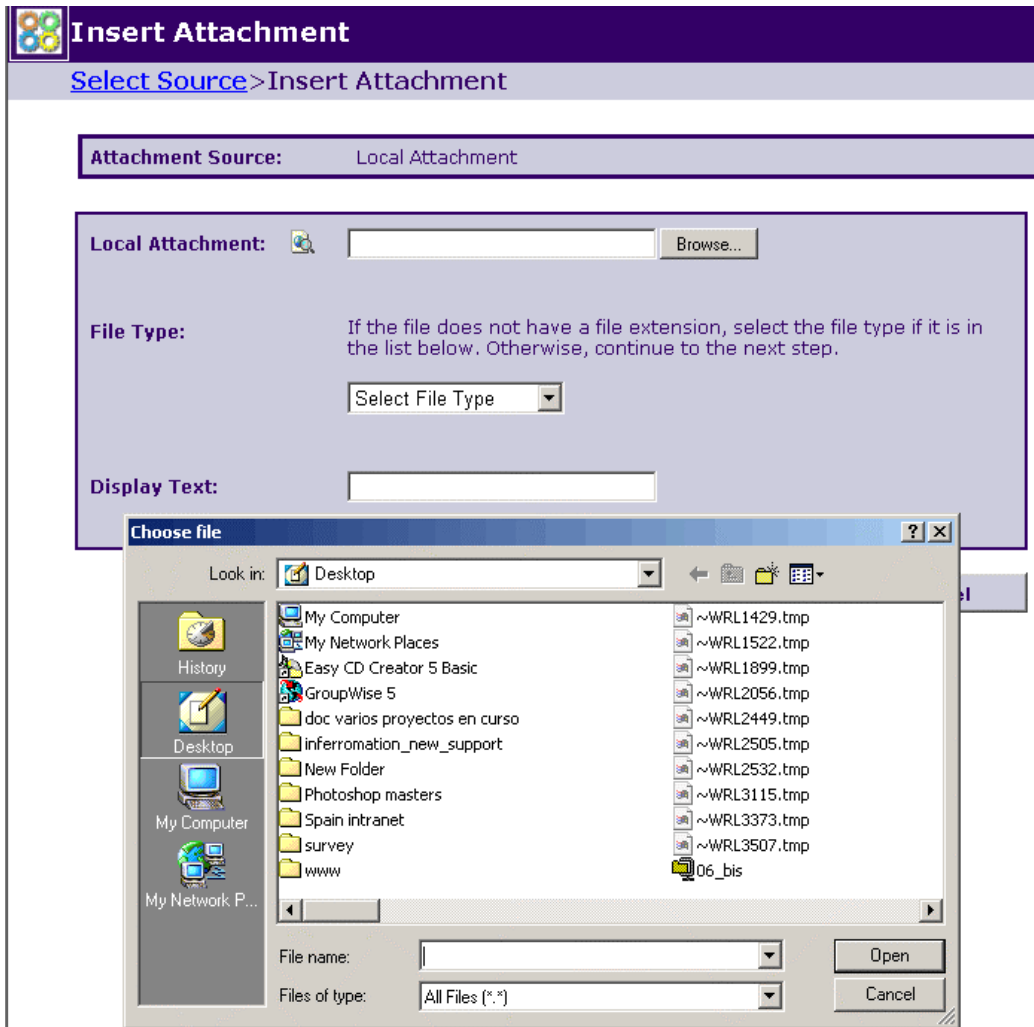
Insert Attachment

Select Source>Insert Attachment

Attachment Source: Local Attachment

Local Attachment: Browse...

File Type: If the file does not have a file extension, select the file type if it is in the list below. Otherwise, continue to the next step.

Select File Type

Display Text:

el

Choose file

?
X

Look in: Desktop

History
Desktop
My Computer
My Network P...

My Computer
My Network Places
Easy CD Creator 5 Basic
GroupWise 5
doc varios proyectos en curso
inferromation_new_support
New Folder
Photoshop masters
Spain intranet
survey
www

~WRL1429.tmp
~WRL1522.tmp
~WRL1899.tmp
~WRL2056.tmp
~WRL2449.tmp
~WRL2505.tmp
~WRL2532.tmp
~WRL3115.tmp
~WRL3373.tmp
~WRL3507.tmp
06_bis

File name:
Open
Files of type: All Files (*.*)
Cancel